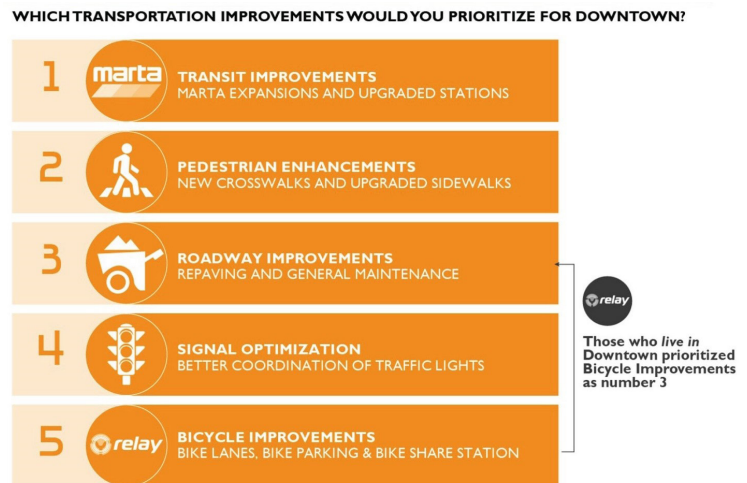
WHICH TRANSPORTATION IMPROVEMENTS WOULD YOU PRIORITIZE FOR DOWNTOWN?

1 marta TRANSIT IMPROVEMENTS
MARTA EXPANSIONS AND UPGRADED STATIONS

2 PEDESTRIAN ENHANCEMENTS
NEW CROSSWALKS AND UPGRADED SIDEWALKS

3 ROADWAY IMPROVEMENTS
REPAVING AND GENERAL MAINTENANCE

4 SIGNAL OPTIMIZATION
BETTER COORDINATION OF TRAFFIC LIGHTS

5 relay BICYCLE IMPROVEMENTS
BIKE LANES, BIKE PARKING & BIKE SHARE STATION

relay

Those who *live in* Downtown prioritized Bicycle Improvements as number 3